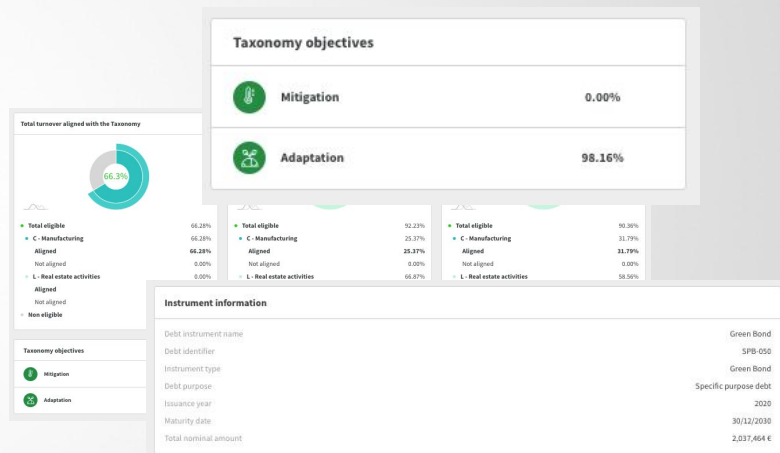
Taxonomy objectives

Mitigation 0.00%

Adaptation 98.16%

Total turnover aligned with the Taxonomy

66.3%

Total eligible 66.28%
C - Manufacturing 66.28%
Aligned 66.28%
Not aligned 0.00%
L - Real estate activities 0.00%
Aligned
Not aligned
Non eligible

Total eligible 92.23%
C - Manufacturing 25.37%
Aligned 25.37%
Not aligned 0.00%
L - Real estate activities 66.87%

Total eligible 90.36%
C - Manufacturing 31.79%
Aligned 31.79%
Not aligned 0.00%
L - Real estate activities 58.56%

Taxonomy objectives

Mitigation

Adaptation

Instrument information

| | |
|---|---|
| Debt instrument name | Green Bond |
| Debt identifier | SPB-050 |
| Instrument type | Green Bond |
| Debt purpose | Specific purpose debt |
| Issuance year | 2020 |
| Maturity date | 30/12/2030 |
| Total nominal amount | 2,037,464 € |